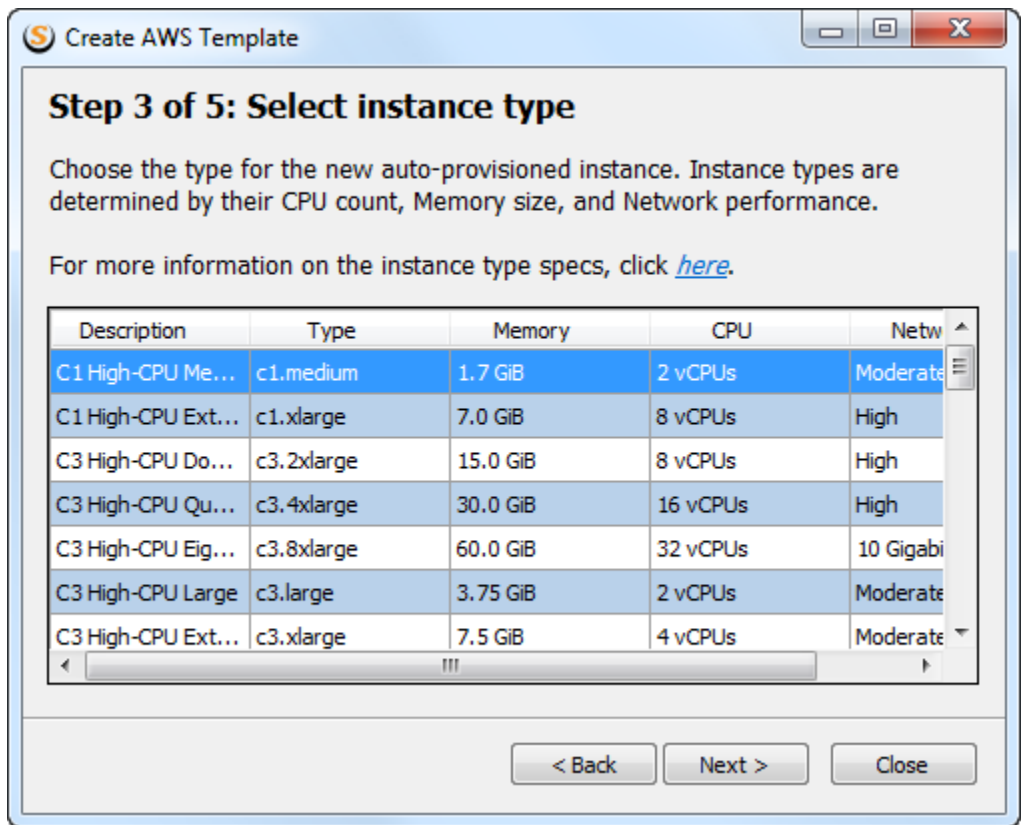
Create AWS Template

Step 3 of 5: Select instance type

Choose the type for the new auto-provisioned instance. Instance types are determined by their CPU count, Memory size, and Network performance.

For more information on the instance type specs, click here.

| Description | Type | Memory | CPU | Netw |
|---|---|---|---|---|
| C1 High-CPU Me... | c1.medium | 1.7 GiB | 2 vCPUs | Moderate |
| C1 High-CPU Ext... | c1.xlarge | 7.0 GiB | 8 vCPUs | High |
| C3 High-CPU Do... | c3.2xlarge | 15.0 GiB | 8 vCPUs | High |
| C3 High-CPU Qu... | c3.4xlarge | 30.0 GiB | 16 vCPUs | High |
| C3 High-CPU Eig... | c3.8xlarge | 60.0 GiB | 32 vCPUs | 10 Gigabi |
| C3 High-CPU Large | c3.large | 3.75 GiB | 2 vCPUs | Moderate |
| C3 High-CPU Ext... | c3.xlarge | 7.5 GiB | 4 vCPUs | Moderate |

< Back
Next >
Close